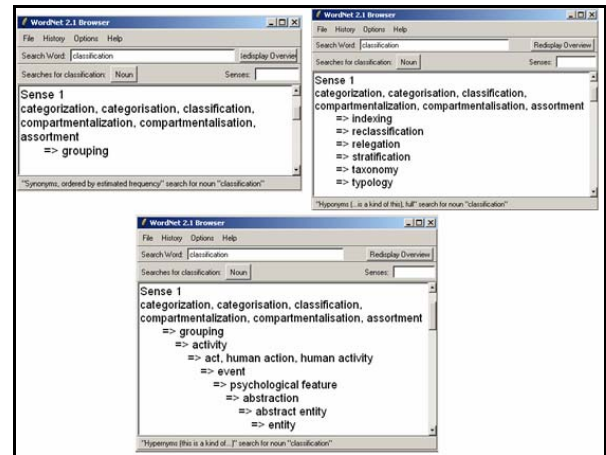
WordNet 2.1 Browser

File History Options Help

Search Word: classification

Redisplay Overview

Searches for classification: Noun

Senses:

Sense 1
categorization, categorisation, classification, compartmentalization, compartmentalisation, assortment
=> grouping

"Synonyms, ordered by estimated frequency" search for noun "classification"

WordNet 2.1 Browser

File History Options Help

Search Word: classification

Redisplay Overview

Searches for classification: Noun

Senses:

Sense 1
categorization, categorisation, classification, compartmentalization, compartmentalisation, assortment
=> indexing
=> reclassification
=> relegation
=> stratification
=> taxonomy
=> typology

"Hyponyms (...is a kind of this), full" search for noun "classification"

WordNet 2.1 Browser

File History Options Help

Search Word: classification

Redisplay Overview

Searches for classification: Noun

Senses:

Sense 1
categorization, categorisation, classification, compartmentalization, compartmentalisation, assortment
=> grouping
=> activity
=> act, human action, human activity
=> event
=> psychological feature
=> abstraction
=> abstract entity
=> entity

"Hypernyms (this is a kind of...)" search for noun "classification"